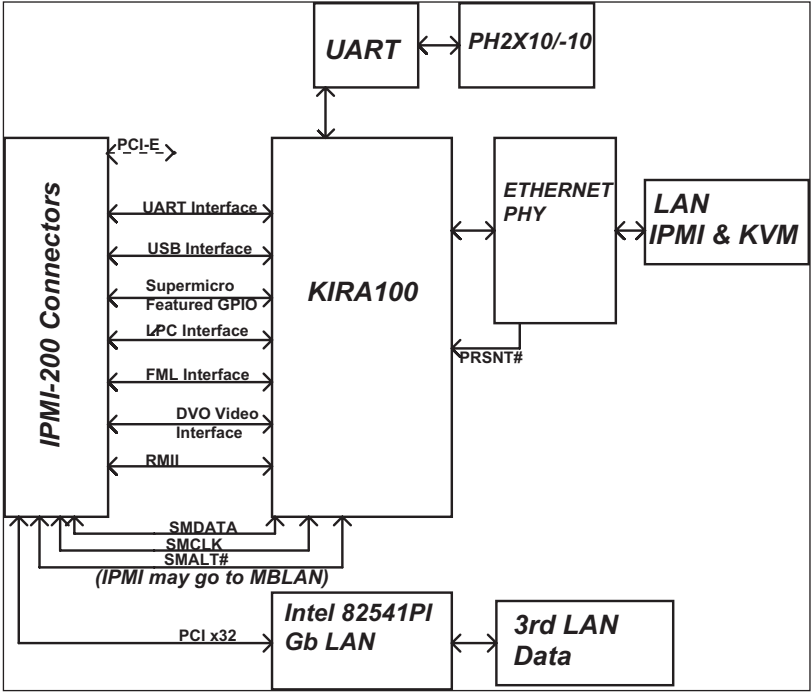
UART

PH2X10/-10

IPMI-200 Connectors

PCI-E

UART Interface

USB Interface

Supermicro Featured GPIO

LPC Interface

FML Interface

DVO Video Interface

RMII

KIRA100

ETHERNET PHY

LAN IPMI & KVM

PRSNT#

SMDATA

SMCLK

SMALT#

(IPMI may go to MBLAN)

PCI x32

Intel 82541PI Gb LAN

3rd LAN Data